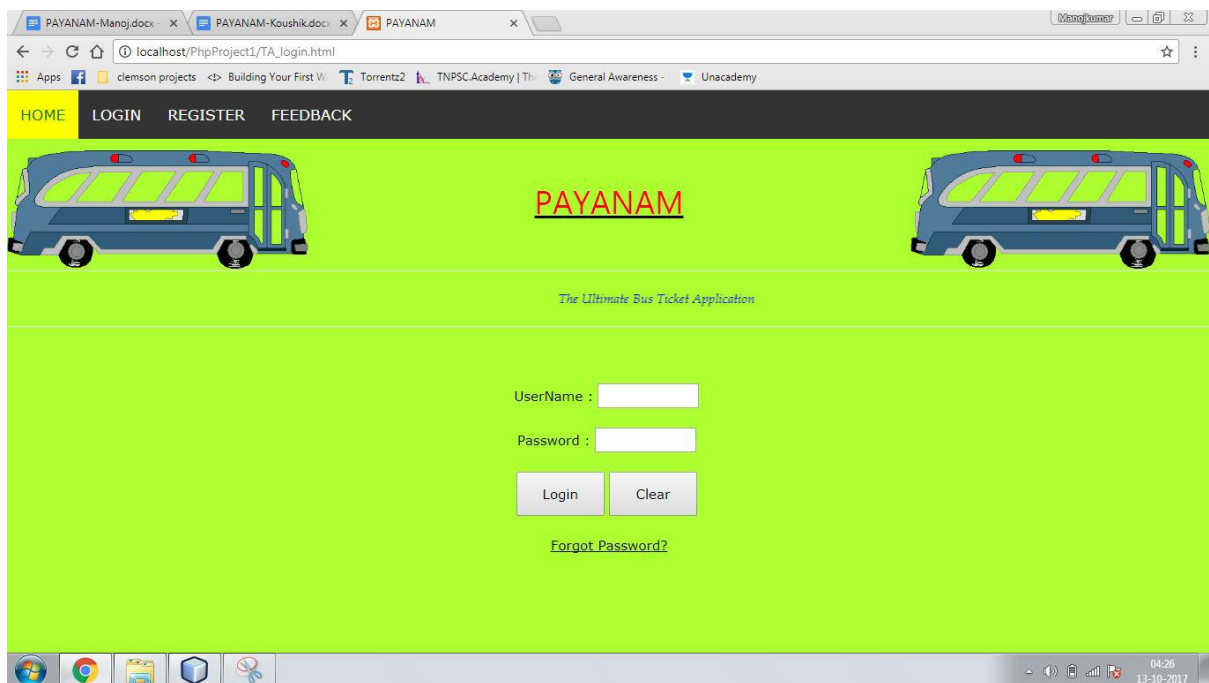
PAYANAM-Manoj.docx - ×
PAYANAM-Koushik.docx ×
PAYANAM ×

Manojkumar

localhost/PhpProject1/TA_login.html

Apps clemson projects <!> Building Your First W Torrentz2 TNPSC.Academy | Th General Awareness - Unacademy

HOME LOGIN REGISTER FEEDBACK

PAYANAM

The Ultimate Bus Ticket Application

UserName :

Password :

Login Clear

Forgot Password?

04:26
13-10-2017